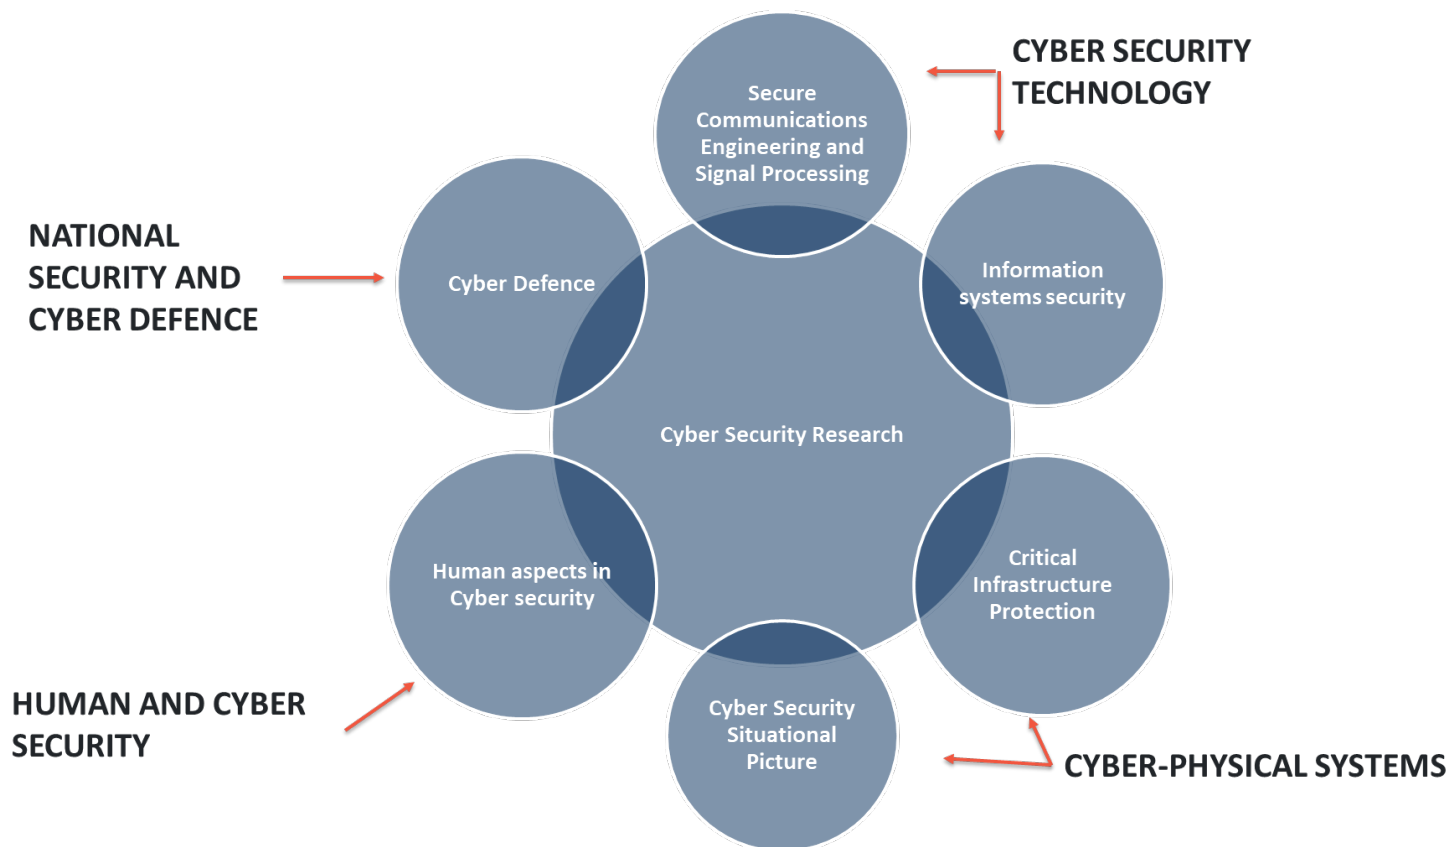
CYBER SECURITY TECHNOLOGY

Secure Communications Engineering and Signal Processing

NATIONAL SECURITY AND CYBER DEFENCE

Cyber Defence

Information systems security

Cyber Security Research

Human aspects in Cyber security

Critical Infrastructure Protection

HUMAN AND CYBER SECURITY

Cyber Security Situational Picture

CYBER-PHYSICAL SYSTEMS